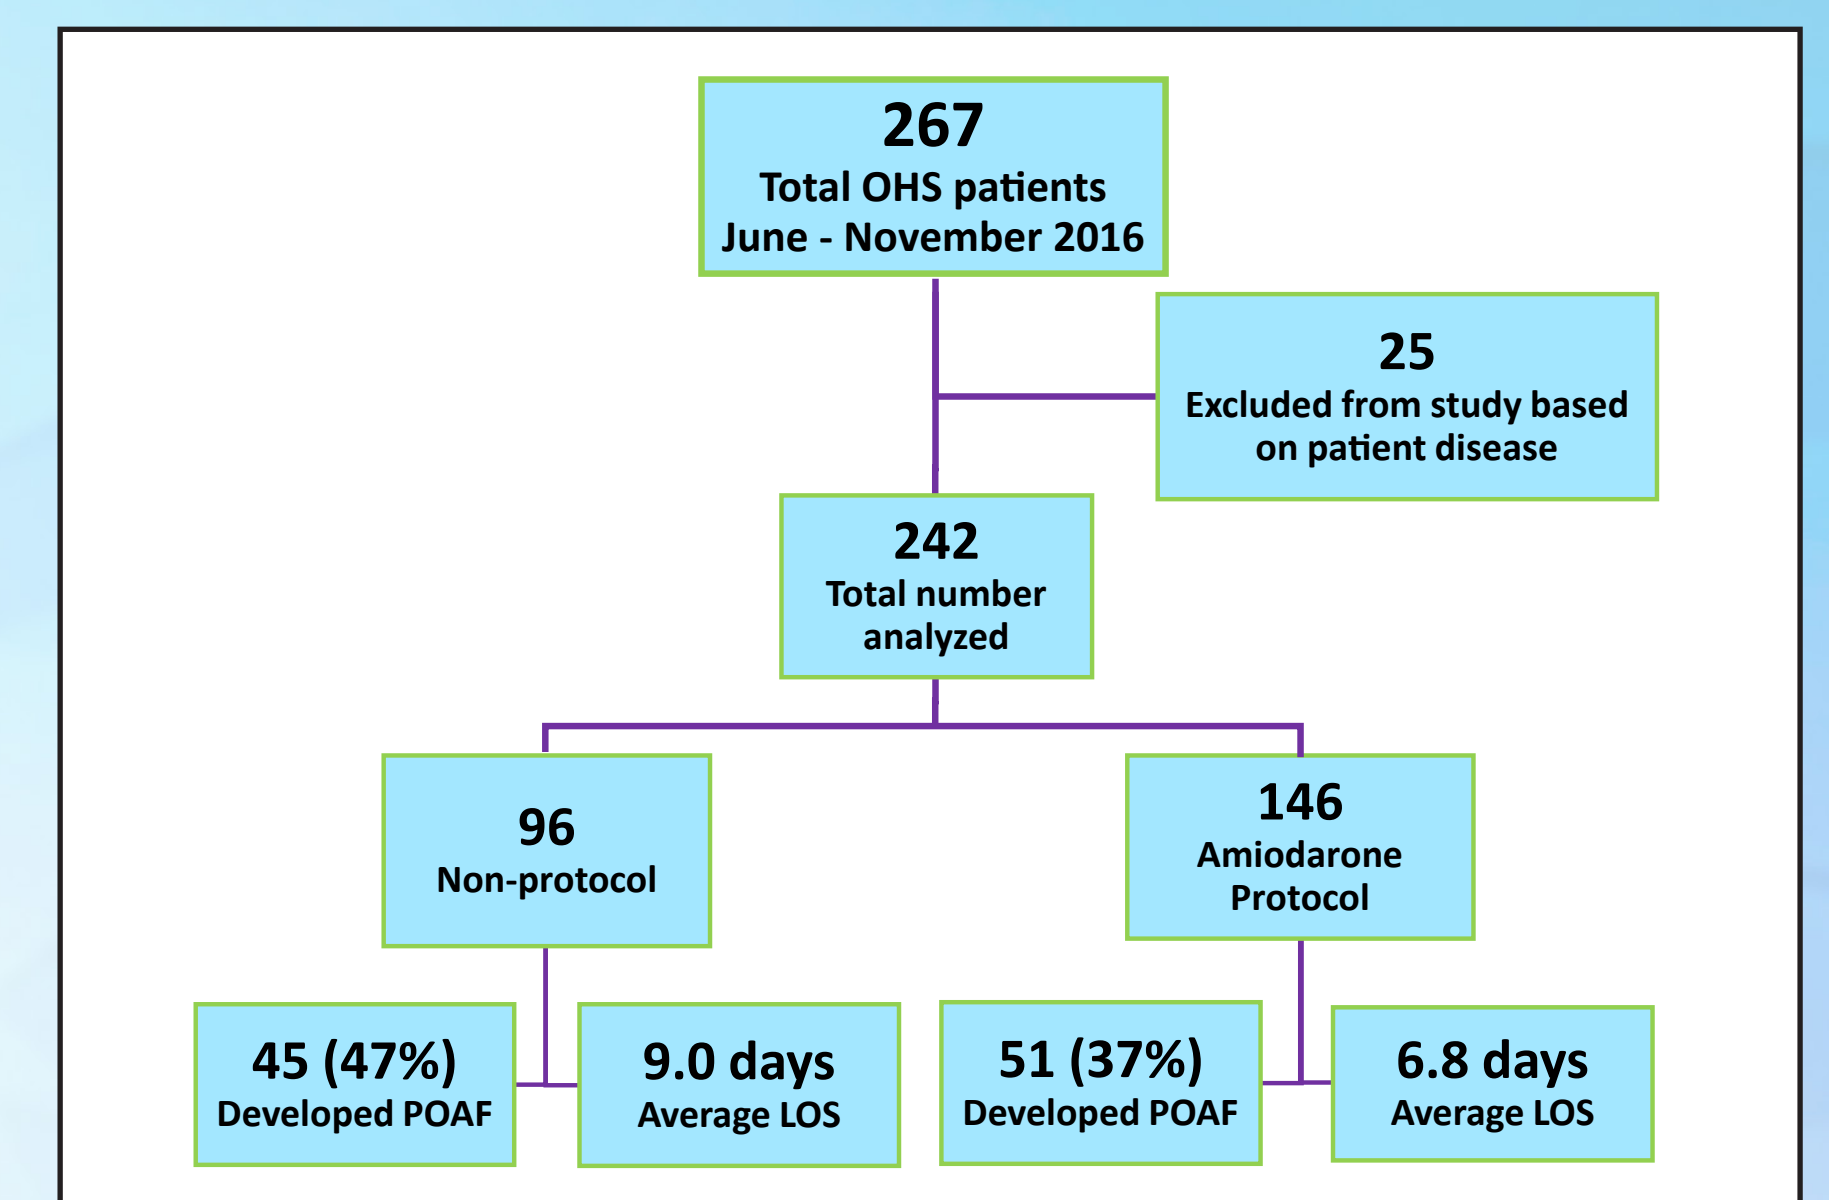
267
Total OHS patients
June - November 2016

25
Excluded from study based on patient disease

242
Total number analyzed

96
Non-protocol

146
Amiodarone Protocol

45 (47%)
Developed POAF

9.0 days
Average LOS

51 (37%)
Developed POAF

6.8 days
Average LOS